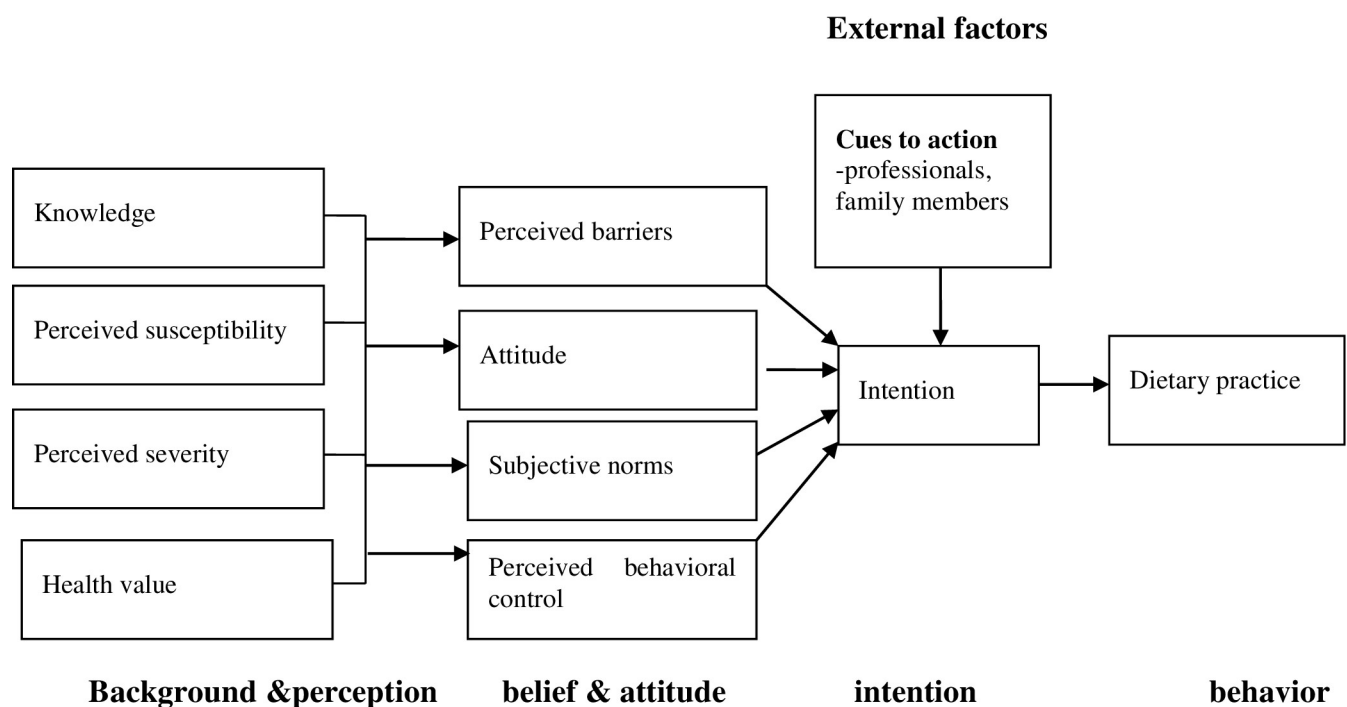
External factors

Cues to action
-professionals, family members

Knowledge

Perceived susceptibility

Perceived severity

Health value

Perceived barriers

Attitude

Subjective norms

Perceived behavioral control

Intention

Dietary practice

Background &perception belief & attitude intention behavior